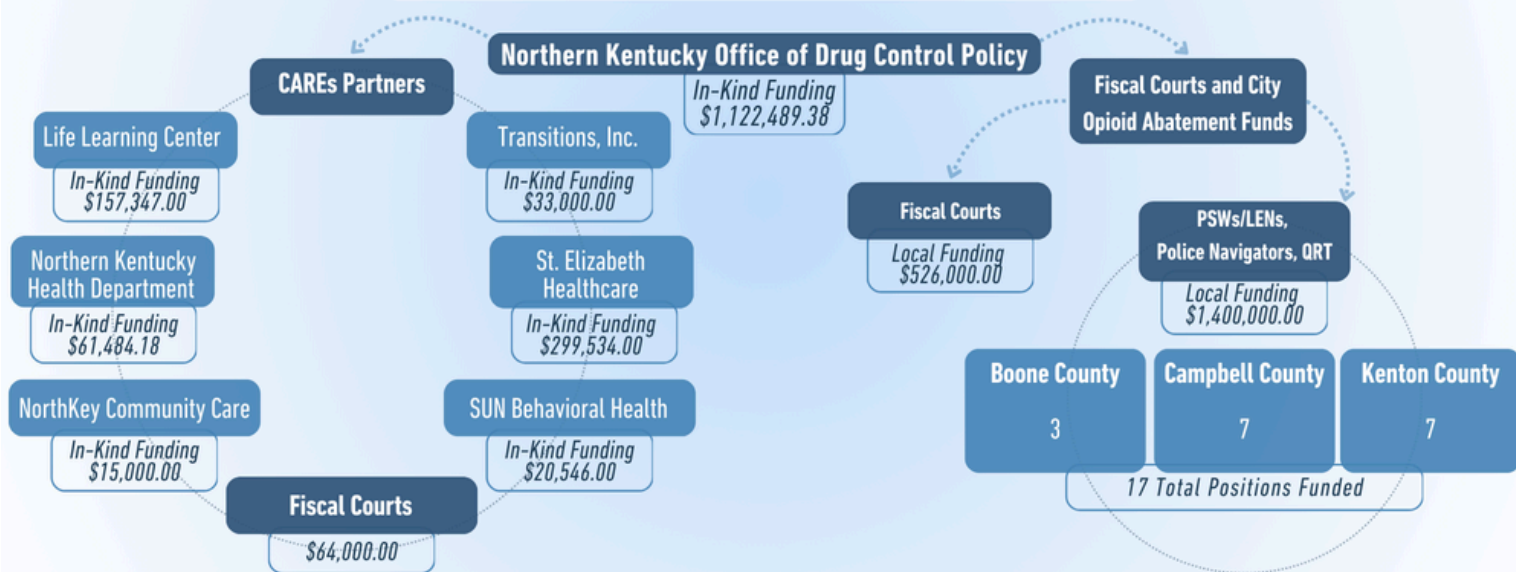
Northern Kentucky Office of Drug Control Policy

In-Kind Funding
$1,122,489.38

CAREs Partners

Life Learning Center
In-Kind Funding
$157,347.00

Transitions, Inc.
In-Kind Funding
$33,000.00

Northern Kentucky Health Department
In-Kind Funding
$61,484.18

St. Elizabeth Healthcare
In-Kind Funding
$299,534.00

NorthKey Community Care
In-Kind Funding
$15,000.00

SUN Behavioral Health
In-Kind Funding
$20,546.00

Fiscal Courts
$64,000.00

Fiscal Courts and City Opioid Abatement Funds

Fiscal Courts
Local Funding
$526,000.00

PSWs/LENs, Police Navigators, QRT
Local Funding
$1,400,000.00

Boone County
3

Campbell County
7

Kenton County
7

17 Total Positions Funded